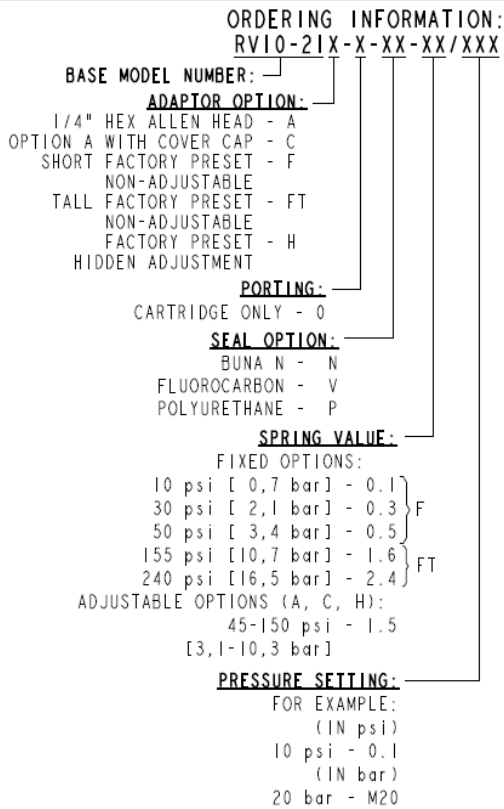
ORDERING INFORMATION:
RV10-21X-X-XX-XX/XXX

BASE MODEL NUMBER:

ADAPTOR OPTION:
1/4" HEX ALLEN HEAD - A
OPTION A WITH COVER CAP - C
SHORT FACTORY PRESET - F
NON-ADJUSTABLE
TALL FACTORY PRESET - FT
NON-ADJUSTABLE
FACTORY PRESET - H
HIDDEN ADJUSTMENT

PORTING:
CARTRIDGE ONLY - 0

SEAL OPTION:
BUNA N - N
FLUOROCARBON - V
POLYURETHANE - P

SPRING VALUE:
FIXED OPTIONS:
10 psi [ 0,7 bar] - 0.1
30 psi [ 2,1 bar] - 0.3 F
50 psi [ 3,4 bar] - 0.5
155 psi [10,7 bar] - 1.6
240 psi [16,5 bar] - 2.4 FT
ADJUSTABLE OPTIONS (A, C, H):
45-150 psi - 1.5
[3,1-10,3 bar]

PRESSURE SETTING:
FOR EXAMPLE:
(IN psi)
10 psi - 0.1
(IN bar)
20 bar - M20